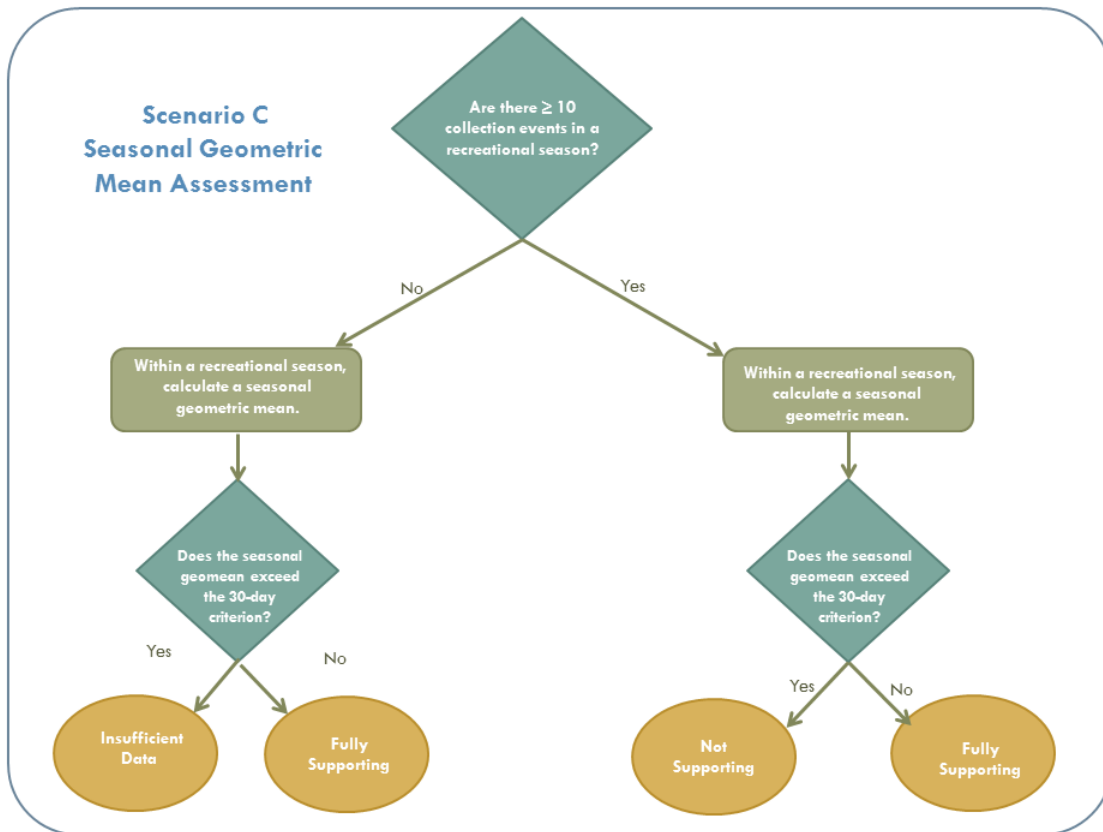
Scenario C
Seasonal Geometric Mean Assessment

Are there $\geq 10$ collection events in a recreational season?

No

Yes

Within a recreational season, calculate a seasonal geometric mean.

Within a recreational season, calculate a seasonal geometric mean.

Does the seasonal geomean exceed the 30-day criterion?

Yes

No

Does the seasonal geomean exceed the 30-day criterion?

Yes

No

Insufficient Data

Fully Supporting

Not Supporting

Fully Supporting